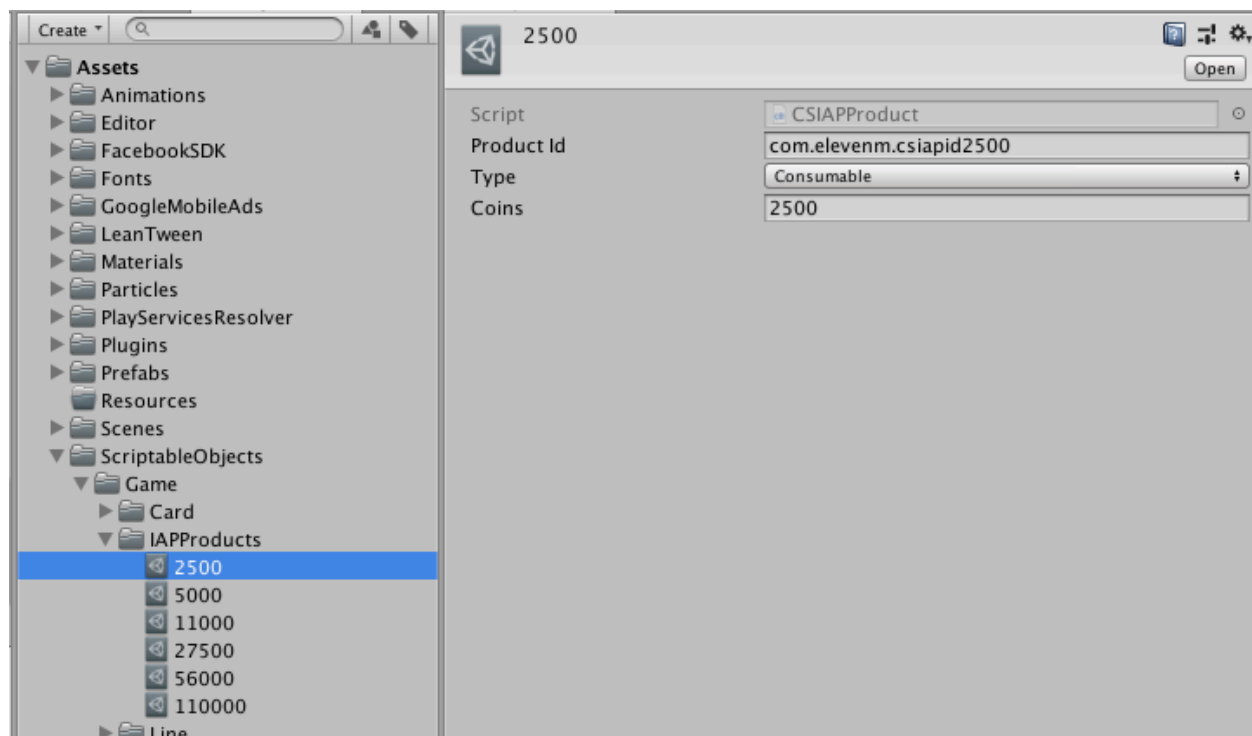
Create ▾

Assets
Animations
Editor
FacebookSDK
Fonts
GoogleMobileAds
LeanTween
Materials
Particles
PlayServicesResolver
Plugins
Prefabs
Resources
Scenes
ScriptableObjects
Game
Card
IAPProducts
2500
5000
11000
27500
56000
110000
Line

2500
Open

| Script | CSIAPProduct |
|---|---|
| Product Id | com.elevenm.csiapid2500 |
| Type | Consumable |
| Coins | 2500 |